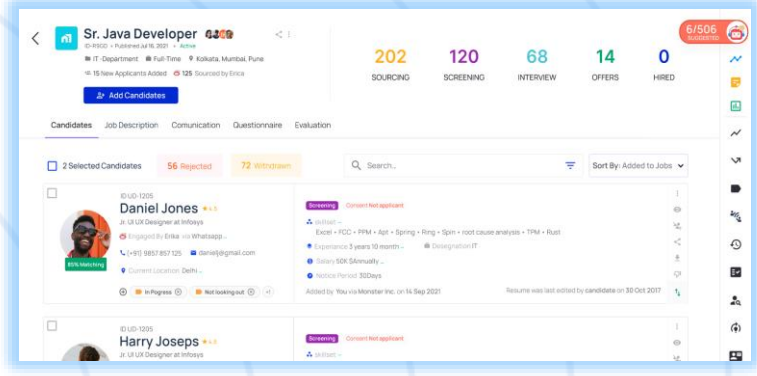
Sr. Java Developer

ID-RSCO • Published Jul 18, 2021 • Active

IT-Department Full-Time Kolkata, Mumbai, Pune

15 New Applicants Added 125 Sourced by Erica

Add Candidates

202 SOURCING

120 SCREENING

68 INTERVIEW

14 OFFERS

0 HIRED

6/506 SUGGESTED

Candidates Job Description Comunication Questionnaire Evaluation

2 Selected Candidates 56 Rejected 72 Withdrawn

Search...

Sort By: Added to Jobs

ID UD-1205

Daniel Jones ★4.5

Jr. UI UX Designer at Infosys

Engaged By Erika via Whatsapp...

(+91) 9857 857 125 danielj@gmail.com

Current Location: Delhi ...

85% Matching

In Progress Not looking out +1

Screening Consent Not applicant

Skillset ...

Excel • FCC • PPM • Apt • Spring • Ring • Spin • root cause analysis • TPM • Rust

Experiance 3 years 10 month ... Designation IT

Salary 50K $Annually ...

Notice Period 30Days

Added by You via Monster Inc. on 14 Sep 2021

Resumes was last edited by candidate on 30 Oct 2017

ID UD-1205

Harry Joseps ★4.5

Jr. UI UX Designer at Infosys

Screening Consent Not applicant

Skillset ...